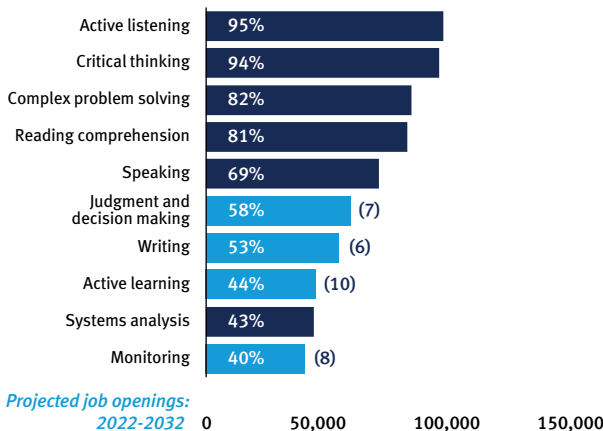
Active listening 95%
Critical thinking 94%
Complex problem solving 82%
Reading comprehension 81%
Speaking 69%
Judgment and decision making 58% (7)
Writing 53% (6)
Active learning 44% (10)
Systems analysis 43%
Monitoring 40% (8)

Projected job openings: 2022-2032 0 50,000 100,000 150,000